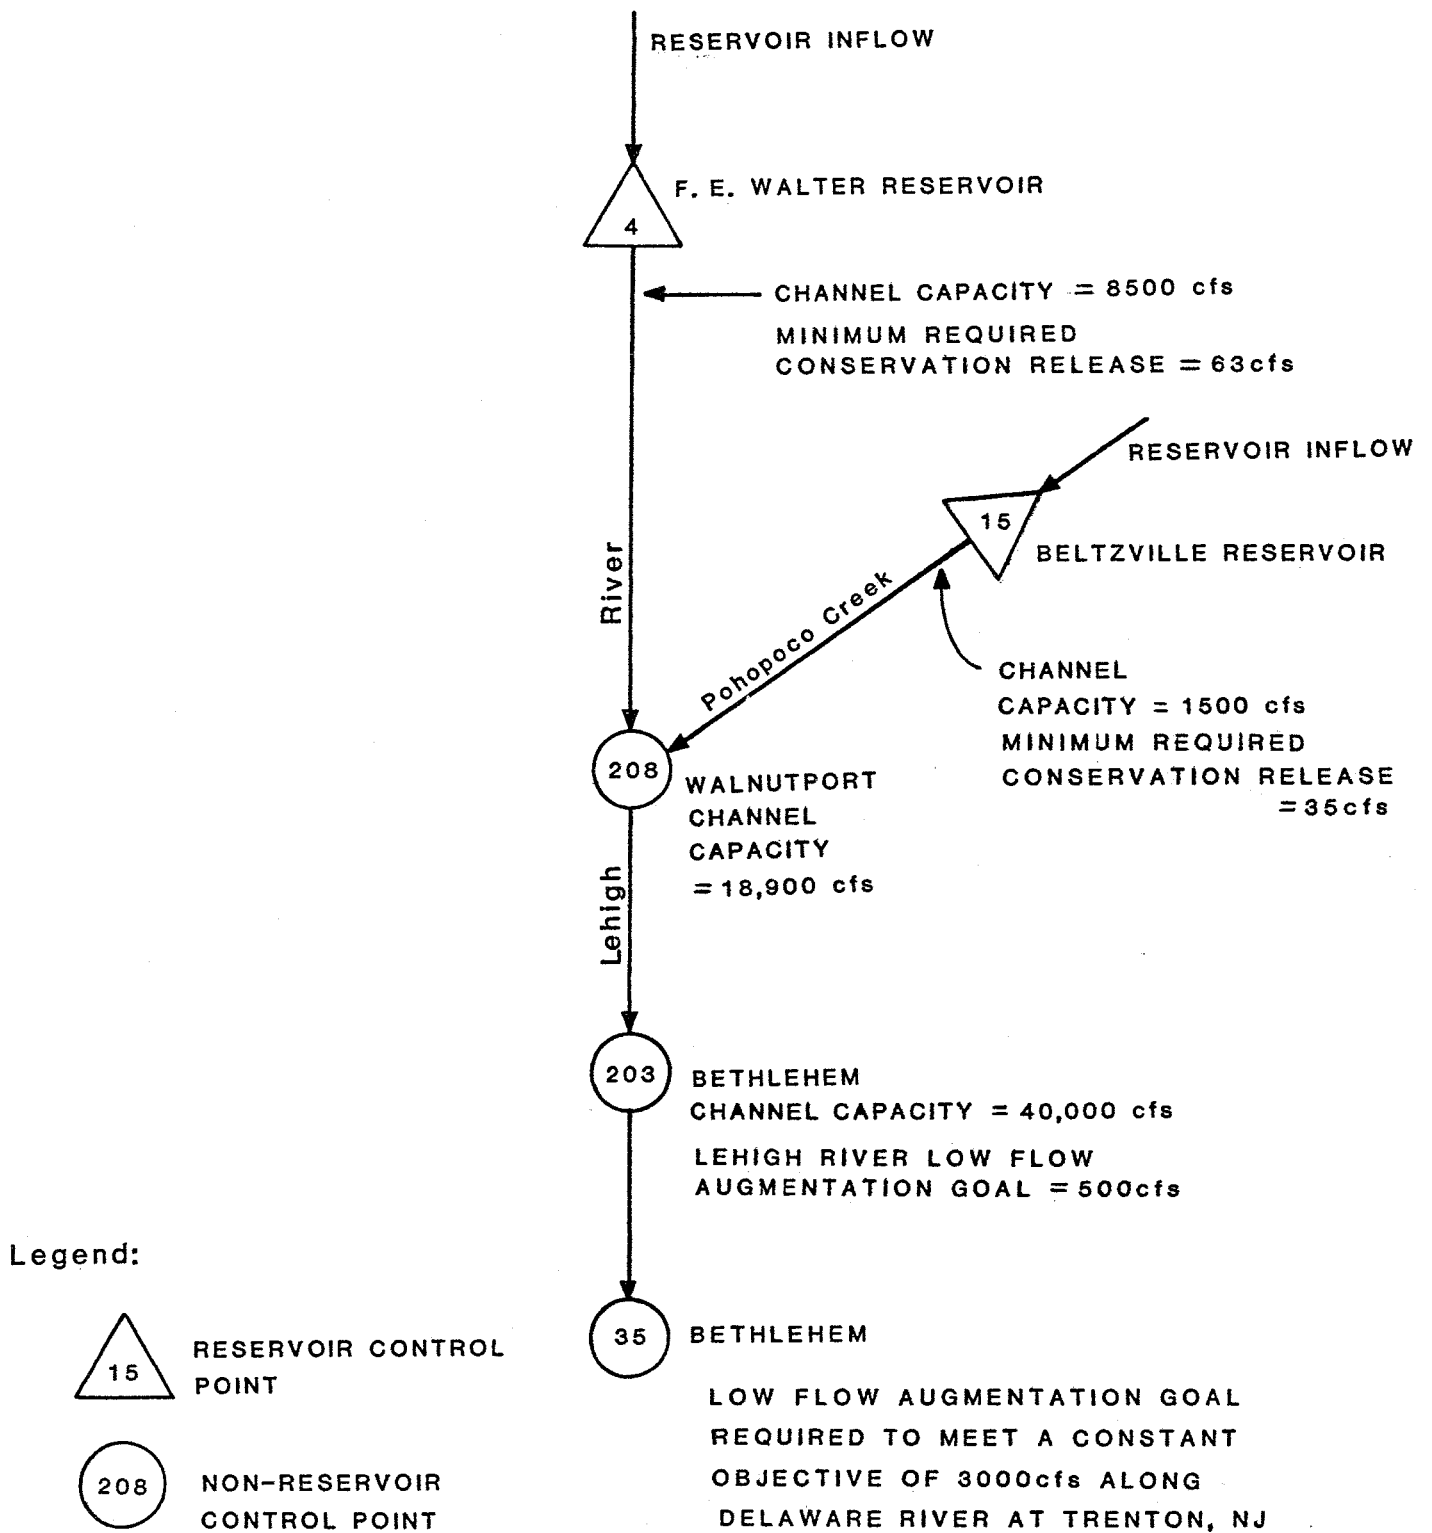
RESERVOIR INFLOW

4 F. E. WALTER RESERVOIR

CHANNEL CAPACITY = 8500 cfs
MINIMUM REQUIRED CONSERVATION RELEASE = 63cfs

RESERVOIR INFLOW

15 BELTZVILLE RESERVOIR

River

Pohopoco Creek

CHANNEL CAPACITY = 1500 cfs
MINIMUM REQUIRED CONSERVATION RELEASE = 35cfs

208 WALNUTPORT CHANNEL CAPACITY = 18,900 cfs

Lehigh

203 BETHLEHEM
CHANNEL CAPACITY = 40,000 cfs
LEHIGH RIVER LOW FLOW AUGMENTATION GOAL = 500cfs

Legend:

35 BETHLEHEM

15 RESERVOIR CONTROL POINT

LOW FLOW AUGMENTATION GOAL REQUIRED TO MEET A CONSTANT OBJECTIVE OF 3000cfs ALONG DELAWARE RIVER AT TRENTON, NJ

208 NON-RESERVOIR CONTROL POINT